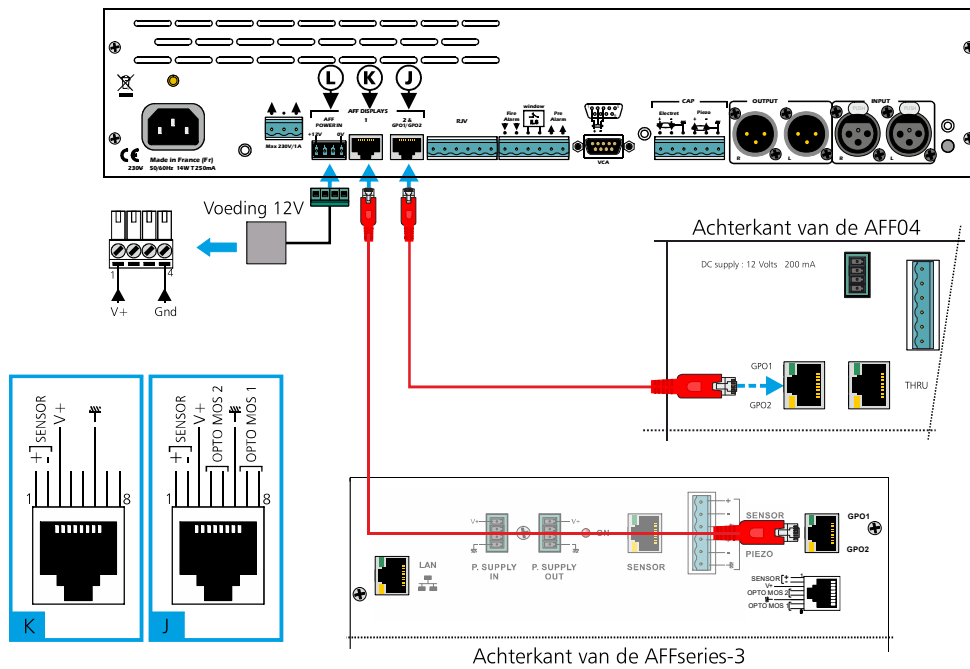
L K J

AFF DISPLAYS

AFF POWER IN

+12V 0V

1

2 & GPO1/GPO2

RJV

Fire Alarm

window

Pre Alarm

VCA

CAP

Electret

Piezo

OUTPUT

INPUT

R L

R L

Max 230V/1A

CE

Made in France (Fr)

230V 50/60Hz 14W T250mA

Voeding 12V

1 4

V+

Gnd

Achterkant van de AFF04

DC supply : 12 Volts 200 mA

GPO1

GPO2

THRU

SENSOR

V+

1 8

K

SENSOR

V+

OPTO MOS 2

OPTO MOS 1

1 8

J

LAN

P. SUPPLY IN

P. SUPPLY OUT

ON

SENSOR

SENSOR

PIEZO

GPO1

GPO2

SENSOR

V+

OPTO MOS 2

OPTO MOS 1

Achterkant van de AFFseries-3